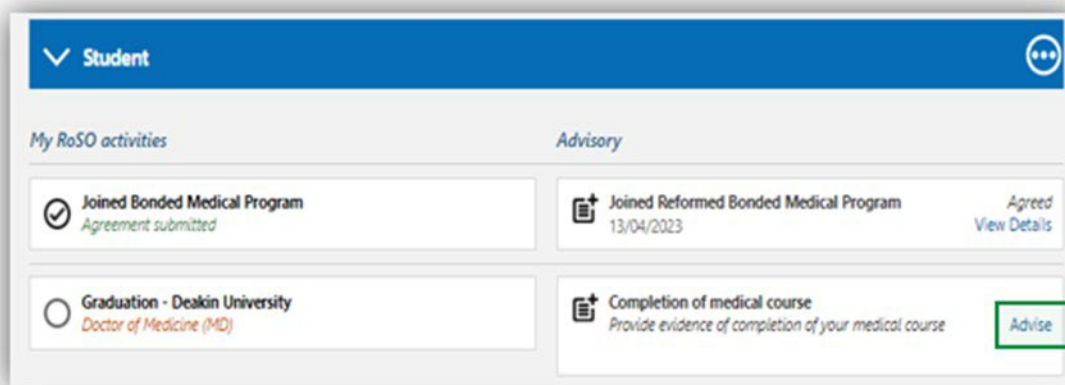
Student

My RoSO activities

Joined Bonded Medical Program
Agreement submitted

Graduation - Deakin University
Doctor of Medicine (MD)

Advisory

Joined Reformed Bonded Medical Program
13/04/2023
Agreed
View Details

Completion of medical course
Provide evidence of completion of your medical course
Advise